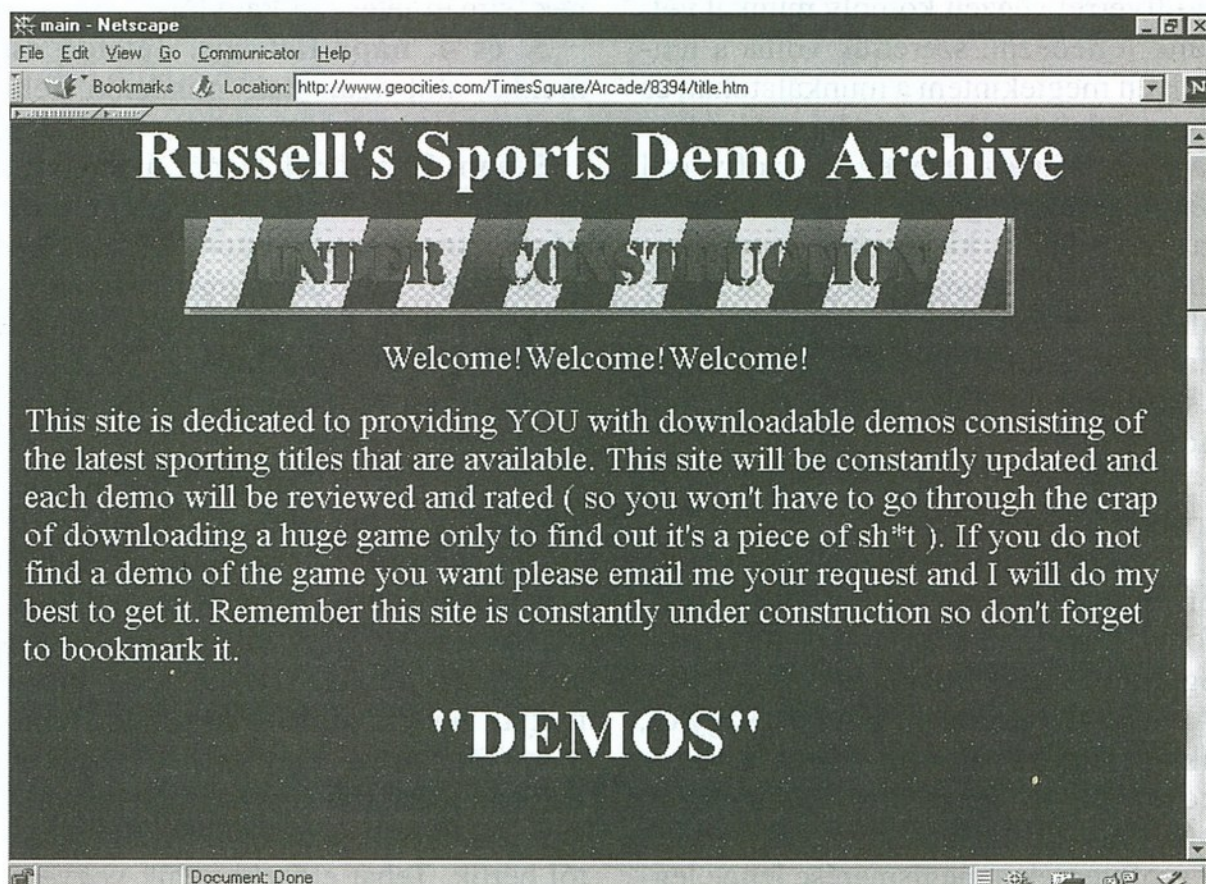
main - Netscape

File Edit View Go Communicator Help

Bookmarks Location: http://www.geocities.com/TimesSquare/Arcade/8394/title.htm

Russell's Sports Demo Archive

UNDER CONSTRUCTION

Welcome! Welcome! Welcome!

This site is dedicated to providing YOU with downloadable demos consisting of the latest sporting titles that are available. This site will be constantly updated and each demo will be reviewed and rated ( so you won't have to go through the crap of downloading a huge game only to find out it's a piece of sh*t ). If you do not find a demo of the game you want please email me your request and I will do my best to get it. Remember this site is constantly under construction so don't forget to bookmark it.

"DEMOS"

Document: Done